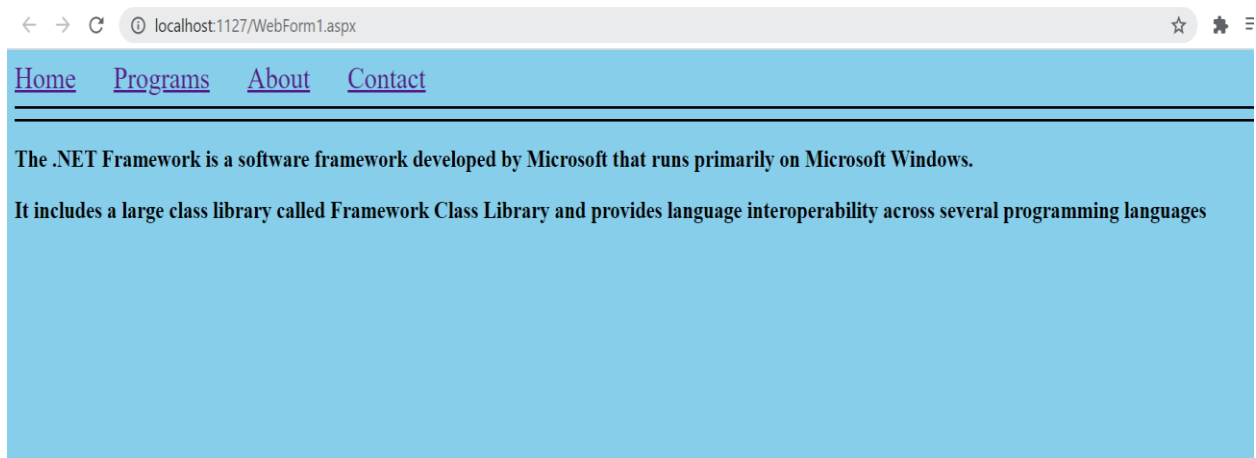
localhost:1127/WebForm1.aspx

Home Programs About Contact

The .NET Framework is a software framework developed by Microsoft that runs primarily on Microsoft Windows.

It includes a large class library called Framework Class Library and provides language interoperability across several programming languages